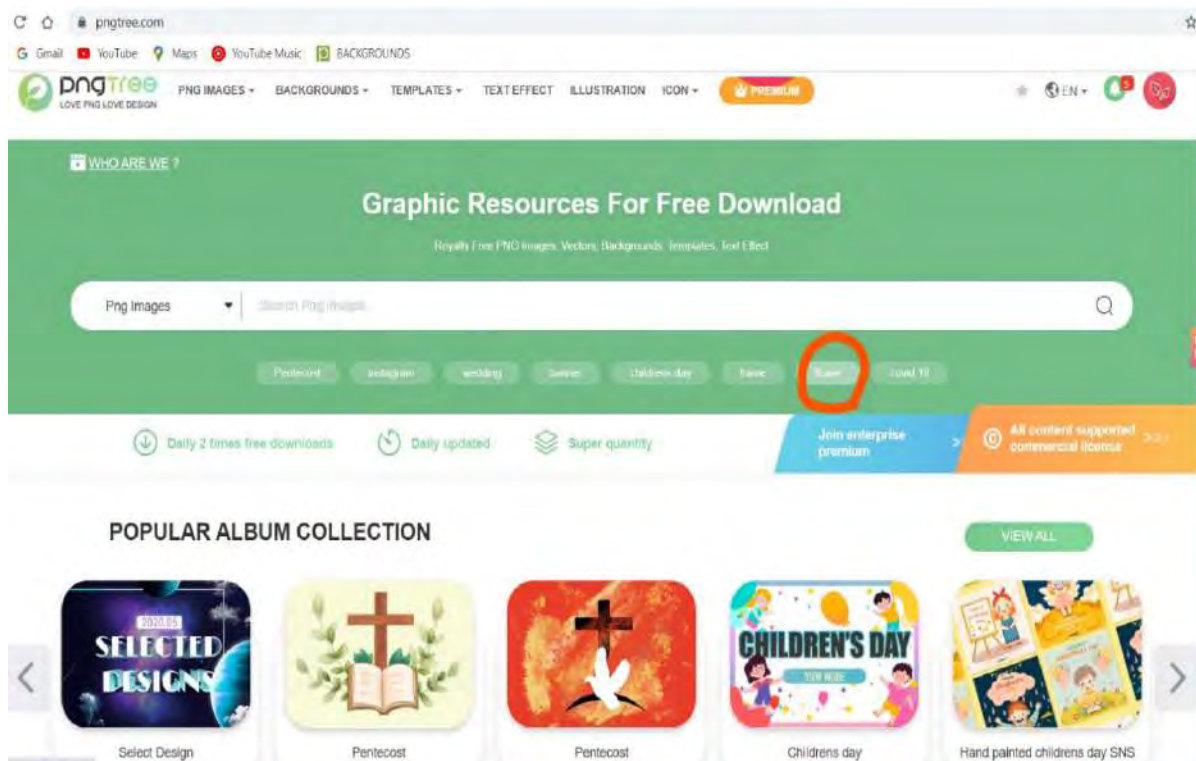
pngtree.com

Gmail YouTube Maps YouTube Music BACKGROUNDS

pngtree
LOVE PNG LOVE DESIGN

PNG IMAGES ▾ BACKGROUNDS ▾ TEMPLATES ▾ TEXT EFFECT ILLUSTRATION ICON ▾ PREMIUM

EN ▾

WHO ARE WE ?

Graphic Resources For Free Download

Royalty Free PNG Images, Vectors, Backgrounds, Templates, Text Effect

Png Images ▾ Search Png Images

Pentecost instagram wedding banner childrens day frame flower covid 19

Daily 2 times free downloads Daily updated Super quantity

Join enterprise premium

All content supported commercial license

POPULAR ALBUM COLLECTION

VIEW ALL

2020.05 SELECTED DESIGNS

CHILDREN'S DAY

Select Design

Pentecost

Pentecost

Childrens day

Hand painted childrens day SNS